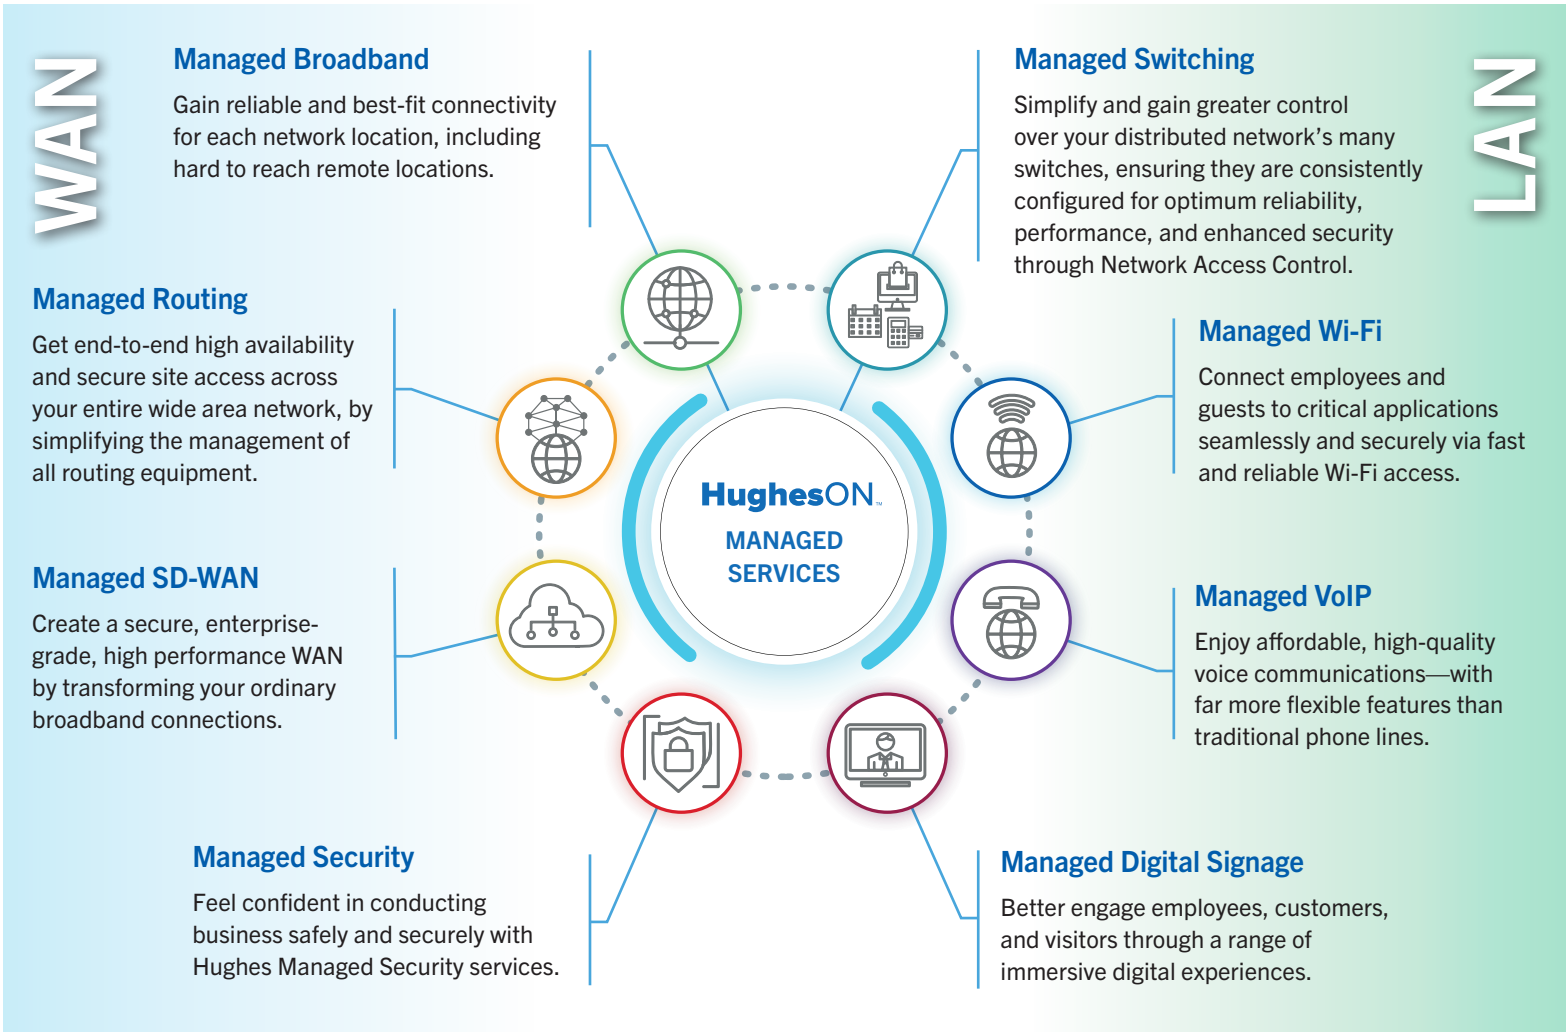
WAN

Managed Broadband

Gain reliable and best-fit connectivity for each network location, including hard to reach remote locations.

Managed Routing

Get end-to-end high availability and secure site access across your entire wide area network, by simplifying the management of all routing equipment.

Managed SD-WAN

Create a secure, enterprise-grade, high performance WAN by transforming your ordinary broadband connections.

Managed Security

Feel confident in conducting business safely and securely with Hughes Managed Security services.

HughesON™
MANAGED SERVICES

LAN

Managed Switching

Simplify and gain greater control over your distributed network's many switches, ensuring they are consistently configured for optimum reliability, performance, and enhanced security through Network Access Control.

Managed Wi-Fi

Connect employees and guests to critical applications seamlessly and securely via fast and reliable Wi-Fi access.

Managed VoIP

Enjoy affordable, high-quality voice communications—with far more flexible features than traditional phone lines.

Managed Digital Signage

Better engage employees, customers, and visitors through a range of immersive digital experiences.